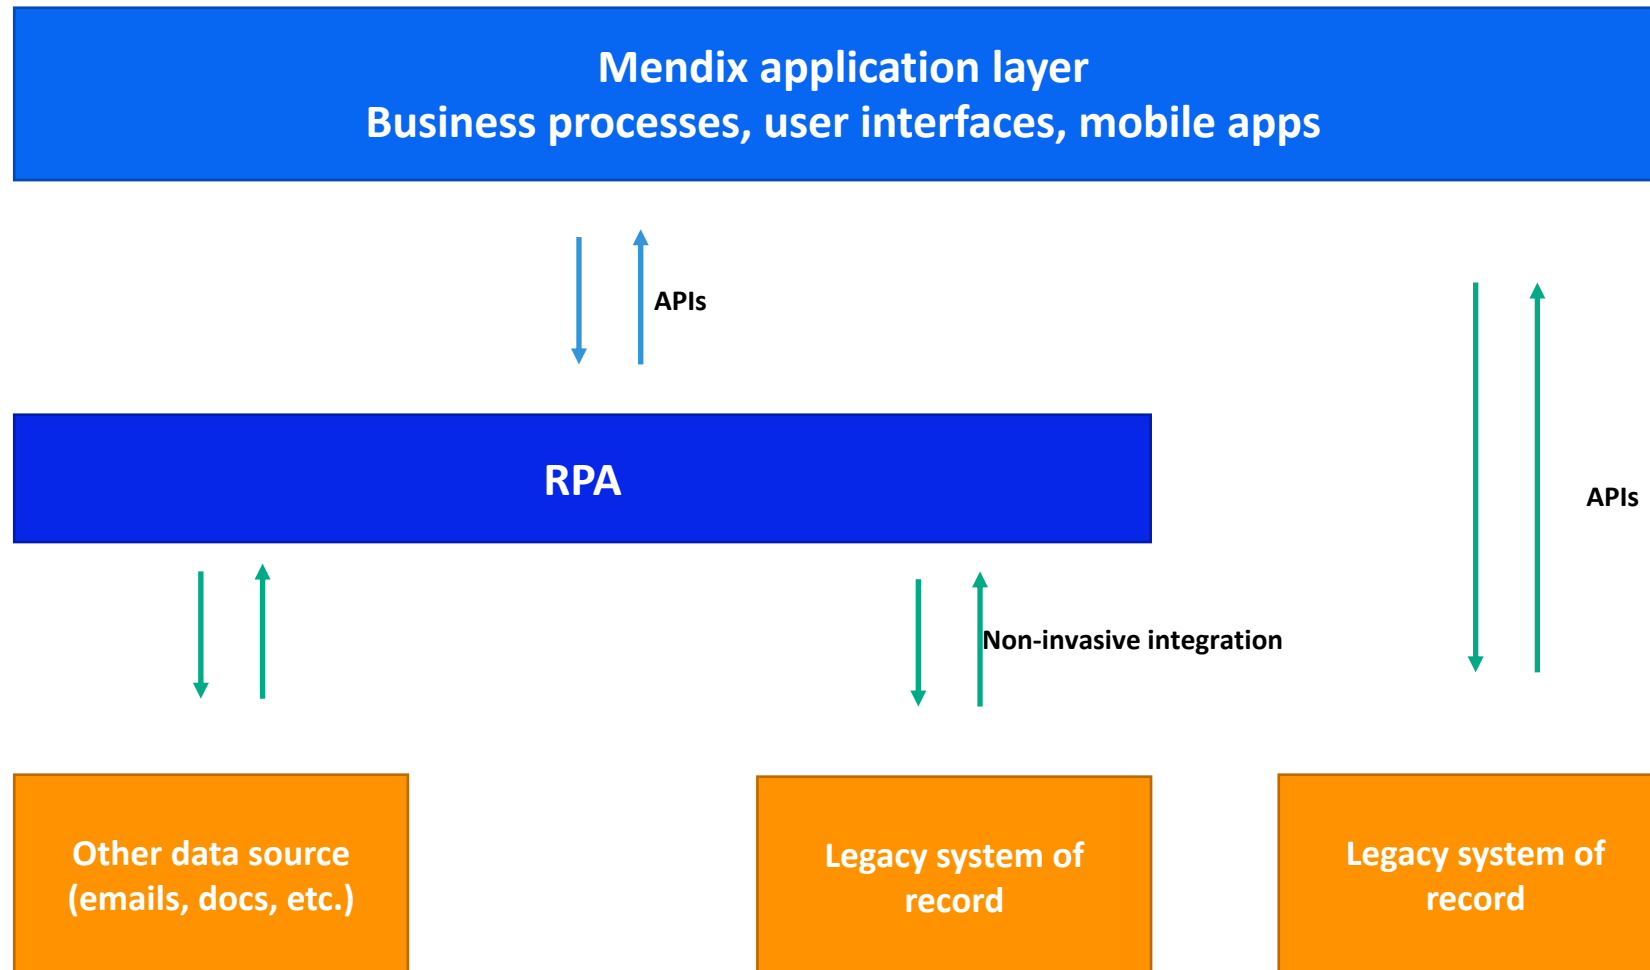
Mendix application layer
Business processes, user interfaces, mobile apps

APIs

RPA

APIs

Non-invasive integration

Other data source (emails, docs, etc.)

Legacy system of record

Legacy system of record